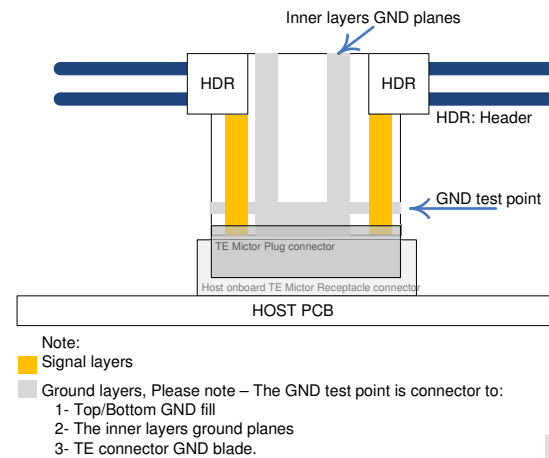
Inner layers GND planes

HDR

HDR

HDR: Header

GND test point

TE Mictor Plug connector

Host onboard TE Mictor Receptacle connector

HOST PCB

Note:

Signal layers

Ground layers, Please note – The GND test point is connector to:
1- Top/Bottom GND fill
2- The inner layers ground planes
3- TE connector GND blade.